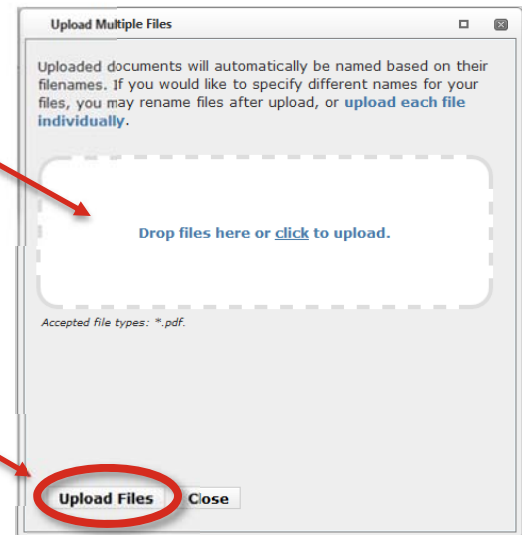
Upload Multiple Files

Uploaded documents will automatically be named based on their filenames. If you would like to specify different names for your files, you may rename files after upload, or upload each file individually.

Drop files here or click to upload.

Accepted file types: *.pdf.

Upload Files Close